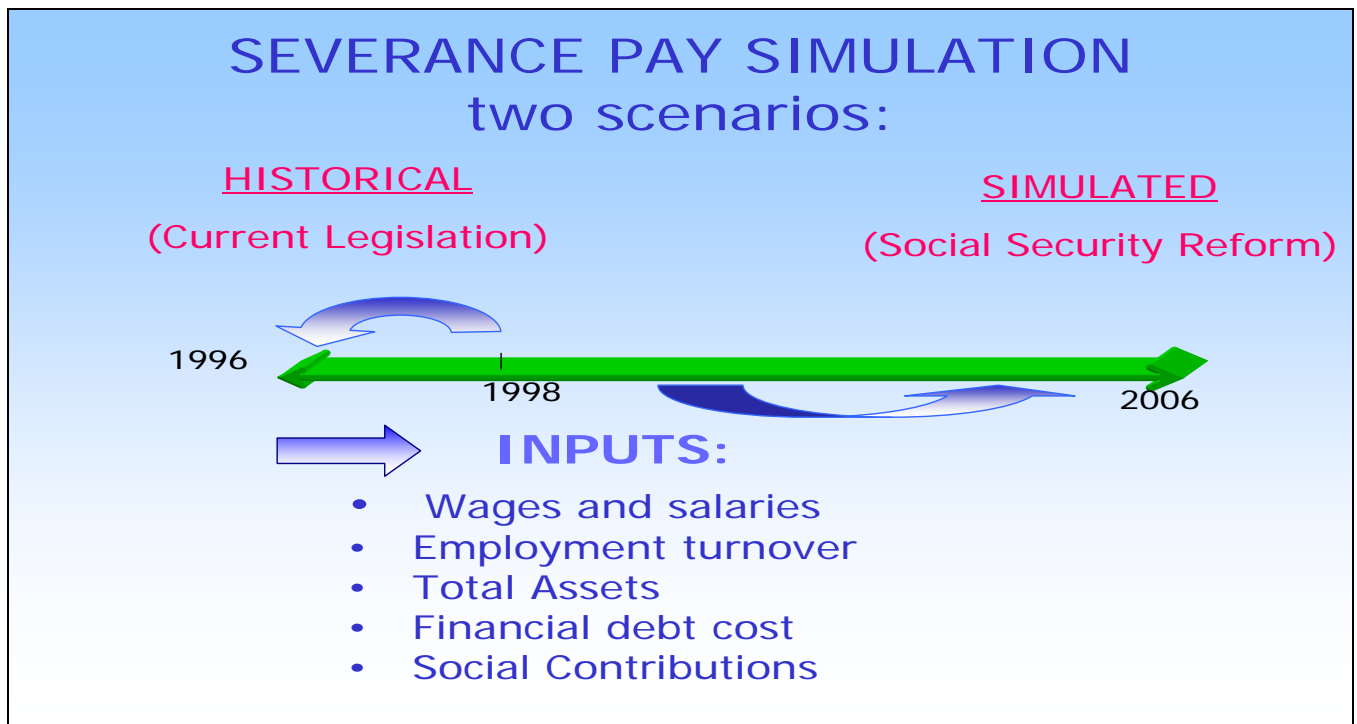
SEVERANCE PAY SIMULATION
two scenarios:

HISTORICAL

(Current Legislation)

SIMULATED

(Social Security Reform)

1996

1998

2006

INPUTS:

- Wages and salaries
- Employment turnover
- Total Assets
- Financial debt cost
- Social Contributions